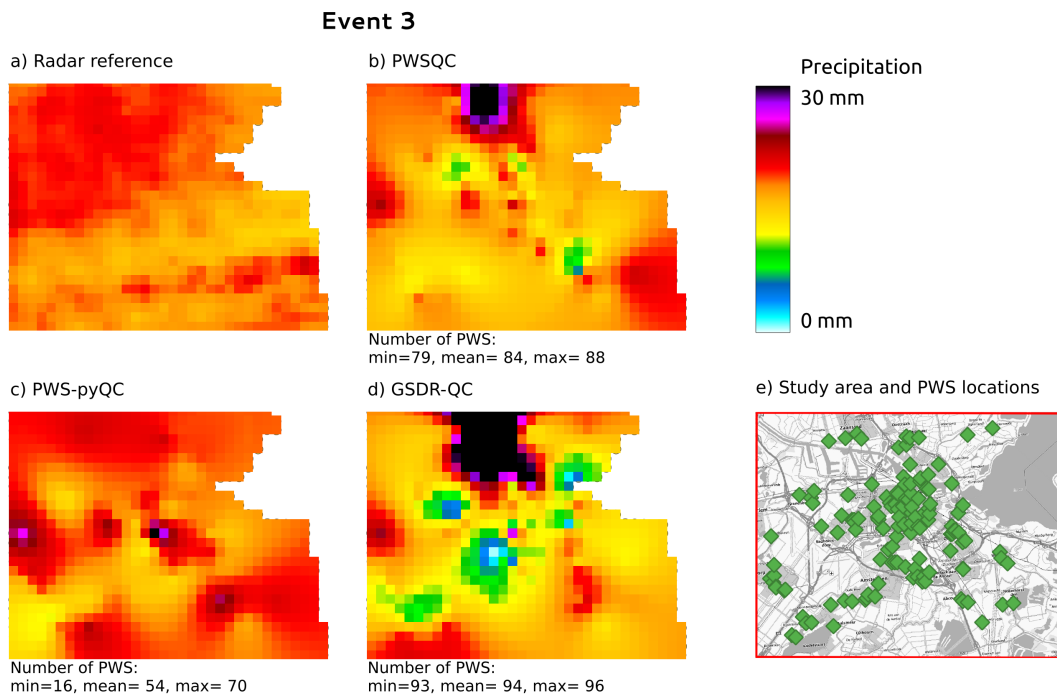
Event 3

a) Radar reference

b) PWSQC

Number of PWS:
min=79, mean= 84, max= 88

Precipitation

30 mm

0 mm

c) PWS-pyQC

Number of PWS:
min=16, mean= 54, max= 70

d) GSDR-QC

Number of PWS:
min=93, mean= 94, max= 96

e) Study area and PWS locations